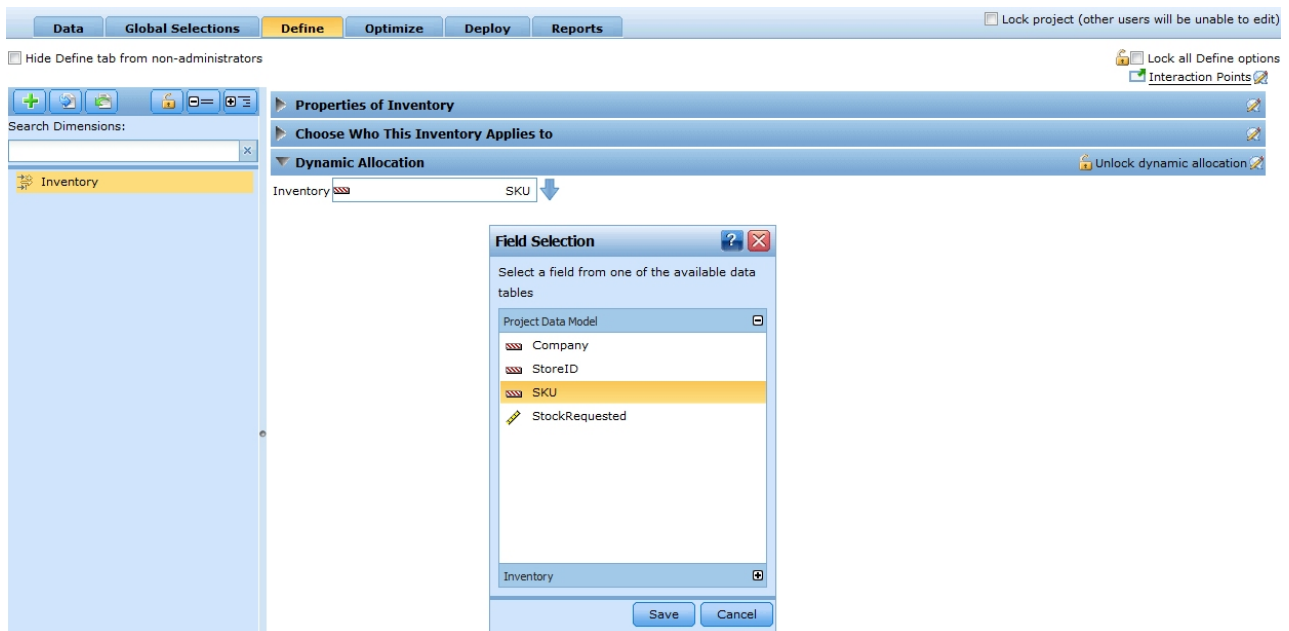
Data | Global Selections | Define | Optimize | Deploy | Reports

Lock project (other users will be unable to edit)

Hide Define tab from non-administrators

Lock all Define options

Interaction Points

Search Dimensions:

Inventory

Properties of Inventory

Choose Who This Inventory Applies to

Dynamic Allocation

Unlock dynamic allocation

Inventory SKU

Field Selection

Select a field from one of the available data tables

Project Data Model

Company

StoreID

SKU

StockRequested

Inventory

Save Cancel